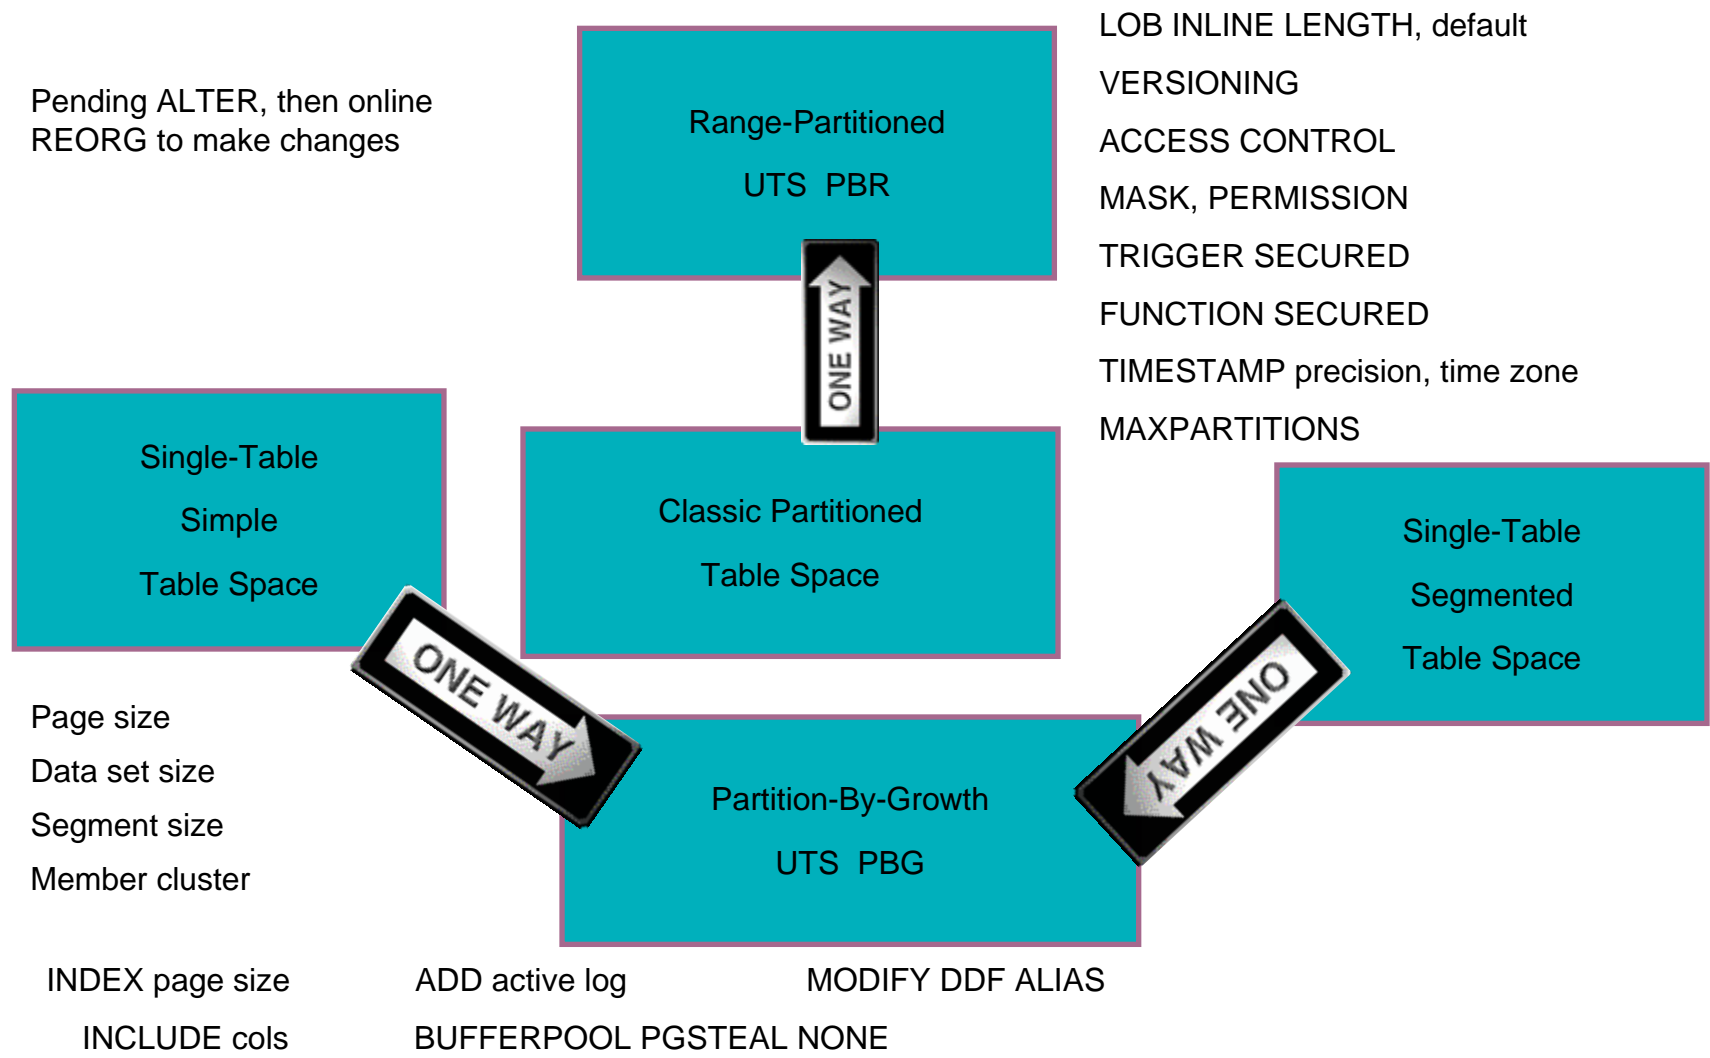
Pending ALTER, then online REORG to make changes

Range-Partitioned

UTS PBR

LOB INLINE LENGTH, default

VERSIONING

ACCESS CONTROL

MASK, PERMISSION

TRIGGER SECURED

FUNCTION SECURED

TIMESTAMP precision, time zone

MAXPARTITIONS

ONE WAY

Single-Table

Simple

Table Space

Classic Partitioned

Table Space

Single-Table

Segmented

Table Space

ONE WAY

ONE WAY

Page size

Data set size

Segment size

Member cluster

Partition-By-Growth

UTS PBG

INDEX page size

INCLUDE cols

ADD active log

BUFFERPOOL PGSTEAL NONE

MODIFY DDF ALIAS